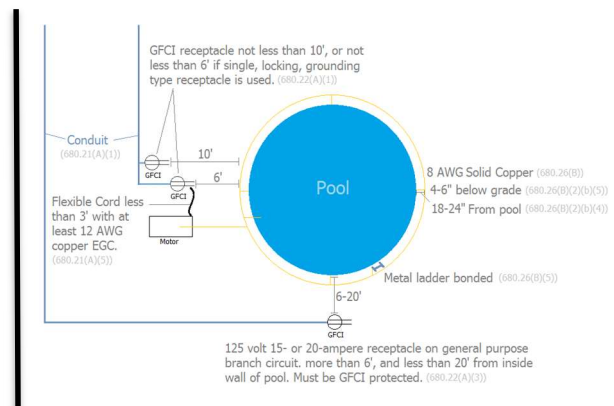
GFCI receptacle not less than 10', or not less than 6' if single, locking, grounding type receptacle is used. (680.22(A)(1))

Conduit
(680.21(A)(1))

10'

6'

GFCI

GFCI

Pool

8 AWG Solid Copper (680.26(B))
4-6" below grade (680.26(B)(2)(b)(5))
18-24" From pool (680.26(B)(2)(b)(4))

Flexible Cord less than 3' with at least 12 AWG copper EGC.
(680.21(A)(5))

Motor

Metal ladder bonded (680.26(B)(5))

6-20'

GFCI

125 volt 15- or 20-ampere receptacle on general purpose branch circuit. more than 6', and less than 20' from inside wall of pool. Must be GFCI protected. (680.22(A)(3))